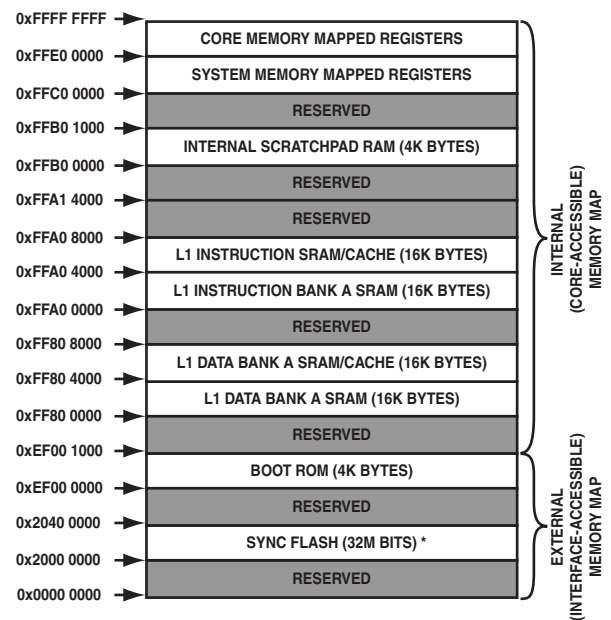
0xFFFF FFFF
CORE MEMORY MAPPED REGISTERS
0xFFE0 0000
SYSTEM MEMORY MAPPED REGISTERS
0xFFC0 0000
RESERVED
0xFFB0 1000
INTERNAL SCRATCHPAD RAM (4K BYTES)
0xFFB0 0000
RESERVED
0xFFA1 4000
RESERVED
0xFFA0 8000
L1 INSTRUCTION SRAM/CACHE (16K BYTES)
0xFFA0 4000
L1 INSTRUCTION BANK A SRAM (16K BYTES)
0xFFA0 0000
RESERVED
0xFF80 8000
L1 DATA BANK A SRAM/CACHE (16K BYTES)
0xFF80 4000
L1 DATA BANK A SRAM (16K BYTES)
0xFF80 0000
RESERVED
0xEF00 1000
BOOT ROM (4K BYTES)
0xEF00 0000
RESERVED
0x2040 0000
SYNC FLASH (32M BITS) *
0x2000 0000
RESERVED
0x0000 0000

INTERNAL (CORE-ACCESSIBLE) MEMORY MAP

EXTERNAL (INTERFACE-ACCESSIBLE) MEMORY MAP